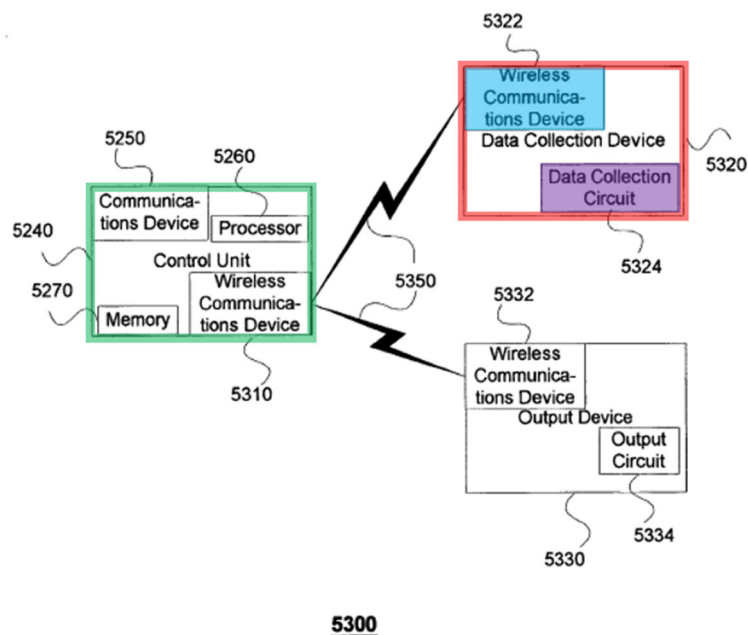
5322

Wireless Communications Device

Data Collection Device

5320

Data Collection Circuit

5324

5250

5260

Communications Device

Processor

5240

Control Unit

5270

Memory

Wireless Communications Device

5350

5310

5332

Wireless Communications Device

Output Device

Output Circuit

5330

5334

5300